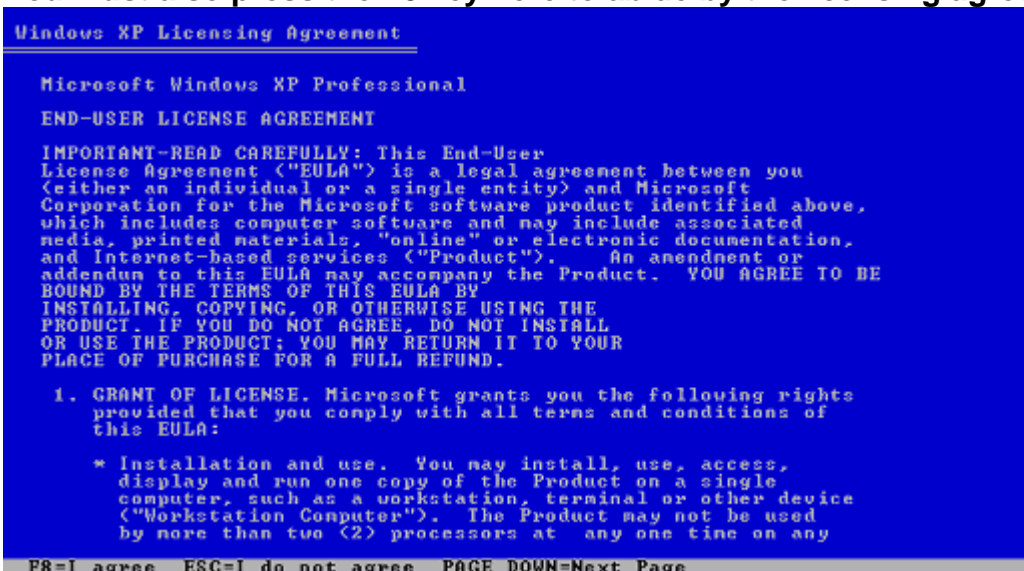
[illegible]

Windows XP Licensing Agreement

Microsoft Windows XP Professional

END-USER LICENSE AGREEMENT

IMPORTANT-READ CAREFULLY: This End-User License Agreement ("EULA") is a legal agreement between you (either an individual or a single entity) and Microsoft Corporation for the Microsoft software product identified above, which includes computer software and may include associated media, printed materials, "online" or electronic documentation, and Internet-based services ("Product"). An amendment or addendum to this EULA may accompany the Product. YOU AGREE TO BE BOUND BY THE TERMS OF THIS EULA BY INSTALLING, COPYING, OR OTHERWISE USING THE PRODUCT. IF YOU DO NOT AGREE, DO NOT INSTALL OR USE THE PRODUCT; YOU MAY RETURN IT TO YOUR PLACE OF PURCHASE FOR A FULL REFUND.

1. GRANT OF LICENSE. Microsoft grants you the following rights provided that you comply with all terms and conditions of this EULA:

* Installation and use. You may install, use, access, display and run one copy of the Product on a single computer, such as a workstation, terminal or other device ("Workstation Computer"). The Product may not be used by more than two (2) processors at any one time on any

F8=I agree ESC=I do not agree PAGE DOWN=Next Page